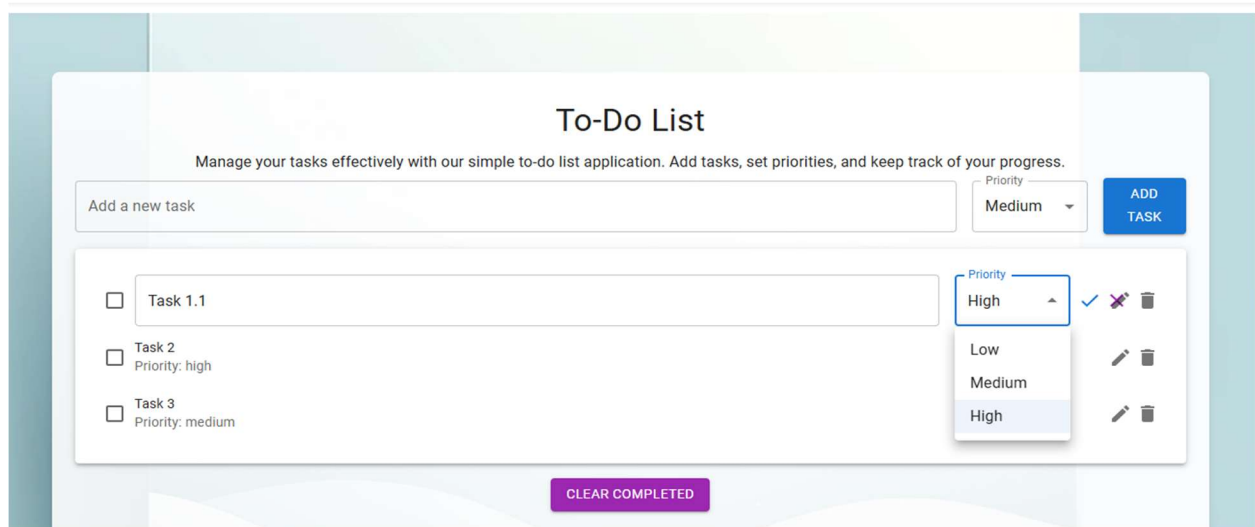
To-Do List

Manage your tasks effectively with our simple to-do list application. Add tasks, set priorities, and keep track of your progress.

Add a new task

Priority
Medium

ADD TASK

Task 1.1

Priority
High

Low
Medium
High

Task 2
Priority: high

Task 3
Priority: medium

CLEAR COMPLETED